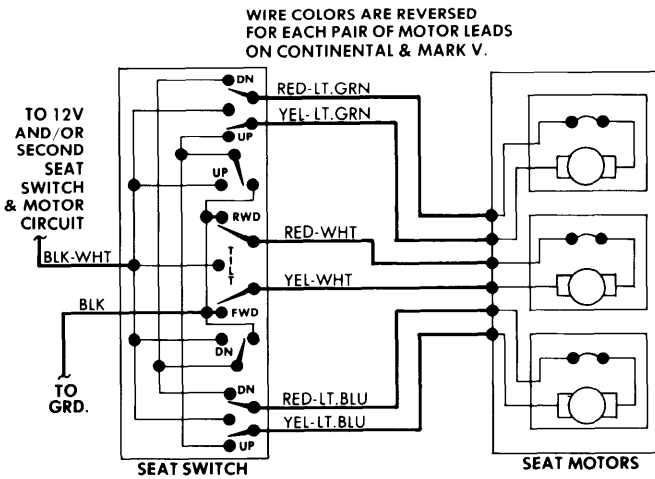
WIRE COLORS ARE REVERSED FOR EACH PAIR OF MOTOR LEADS ON CONTINENTAL & MARK V.

TO 12V AND/OR SECOND SEAT SWITCH & MOTOR CIRCUIT

BLK-WHT

BLK

TO GRD.

DN

RED-LT.GRN

YEL-LT.GRN

UP

UP

RWD

RED-WHT

TILT

YEL-WHT

FWD

DN

DN

RED-LT.BLU

YEL-LT.BLU

UP

SEAT SWITCH

SEAT MOTORS